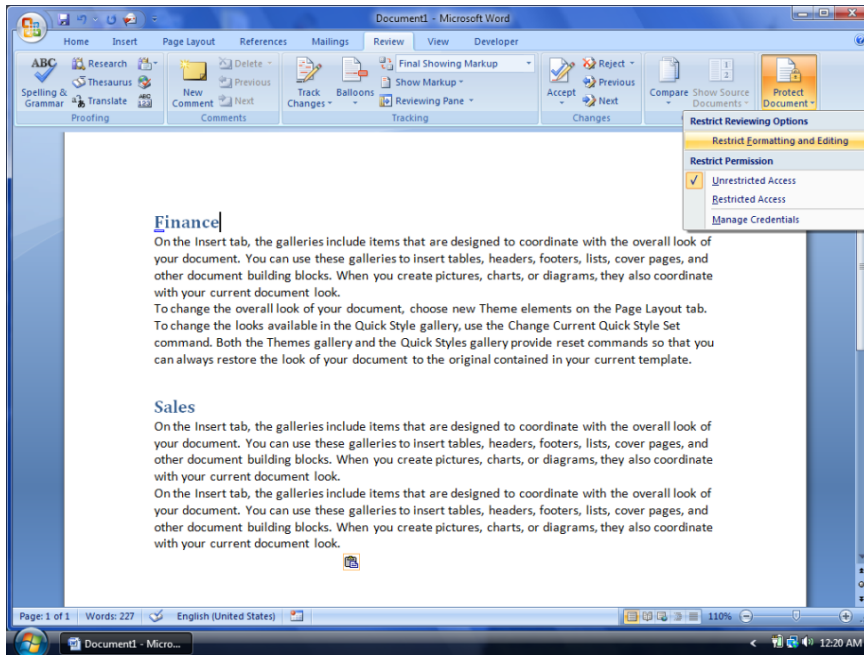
Document1 - Microsoft Word

Home Insert Page Layout References Mailings Review View Developer

Spelling & Grammar Research Thesaurus Translate
Proofing

New Comment Delete Previous Next
Comments

Track Changes Balloons Final Showing Markup Show Markup Reviewing Pane
Tracking

Accept Reject Previous Next
Changes

Compare Show Source Documents Protect Document

Restrict Reviewing Options
Restrict Formatting and Editing
Restrict Permission
Unrestricted Access
Restricted Access
Manage Credentials

Finance

On the Insert tab, the galleries include items that are designed to coordinate with the overall look of your document. You can use these galleries to insert tables, headers, footers, lists, cover pages, and other document building blocks. When you create pictures, charts, or diagrams, they also coordinate with your current document look.
To change the overall look of your document, choose new Theme elements on the Page Layout tab. To change the looks available in the Quick Style gallery, use the Change Current Quick Style Set command. Both the Themes gallery and the Quick Styles gallery provide reset commands so that you can always restore the look of your document to the original contained in your current template.

Sales

On the Insert tab, the galleries include items that are designed to coordinate with the overall look of your document. You can use these galleries to insert tables, headers, footers, lists, cover pages, and other document building blocks. When you create pictures, charts, or diagrams, they also coordinate with your current document look.
On the Insert tab, the galleries include items that are designed to coordinate with the overall look of your document. You can use these galleries to insert tables, headers, footers, lists, cover pages, and other document building blocks. When you create pictures, charts, or diagrams, they also coordinate with your current document look.

Page: 1 of 1 Words: 227 English (United States) 110%

Document1 - Micro... 12:20 AM